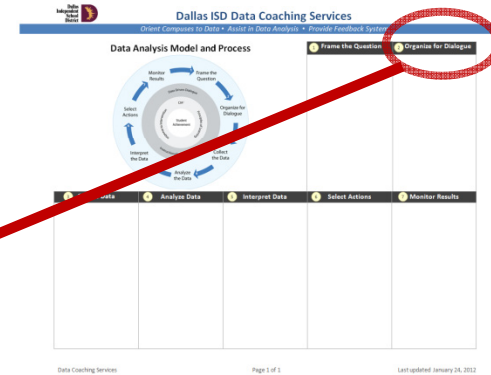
Dallas Independent School District

Dallas ISD Data Coaching Services

Orient Campuses to Data • Assist in Data Analysis • Provide Feedback System

Data Analysis Model and Process

Monitor Results

Frame the Question

Organize for Dialogue

Collect the Data

Analyze the Data

Interpret the Data

Select Actions

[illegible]

Student Achievement

1 Frame the Question

2 Organize for Dialogue

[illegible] Data

4 Analyze Data

5 Interpret Data

6 Select Actions

7 Monitor Results

Data Coaching Services

Page 1 of 1

Last updated: January 24, 2012